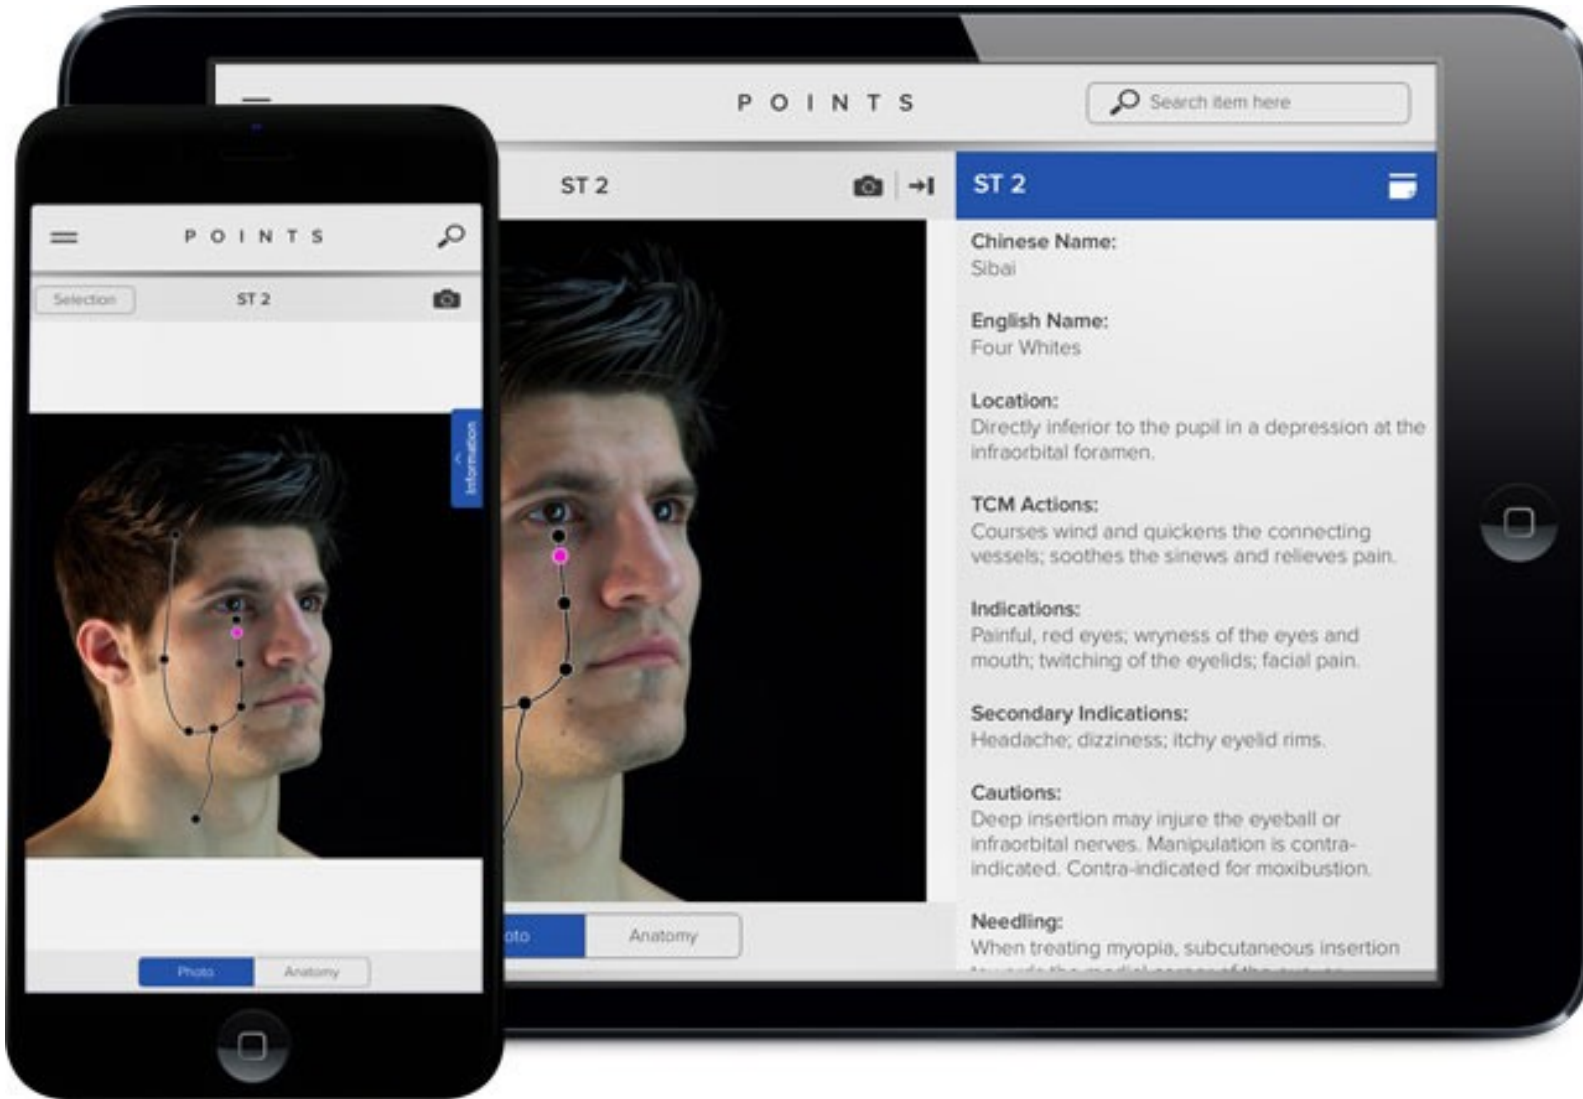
POINTS

Search item here

ST 2

ST 2

Chinese Name:
Sibai

English Name:
Four Whites

Location:
Directly inferior to the pupil in a depression at the infraorbital foramen.

TCM Actions:
Courses wind and quickens the connecting vessels; soothes the sinews and relieves pain.

Indications:
Painful, red eyes; wryness of the eyes and mouth; twitching of the eyelids; facial pain.

Secondary Indications:
Headache; dizziness; itchy eyelid rims.

Cautions:
Deep insertion may injure the eyeball or infraorbital nerves. Manipulation is contraindicated. Contra-indicated for moxibustion.

Needling:
When treating myopia, subcutaneous insertion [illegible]

oto

Anatomy

POINTS

Selection

ST 2

Information

Photo

Anatomy